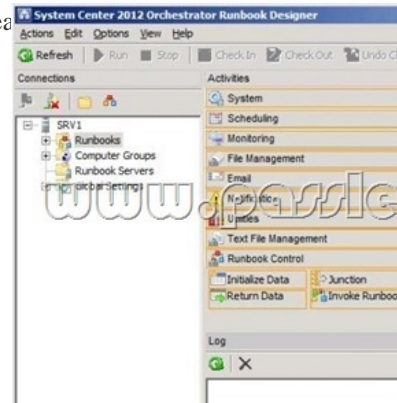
ea
System Center 2012 Orchestrator Runbook Designer
Actions Edit Options View Help
Refresh Run Stop Check In Check Out Undo Ch
Connections
SRV1
Runbooks
Computer Groups
Runbook Servers
Global Settings
Activities
System
Scheduling
Monitoring
File Management
Email
Notification
Utilities
Text File Management
Runbook Control
Initialize Data
Junction
Return Data
Invoke Runboo
Log
www.passle